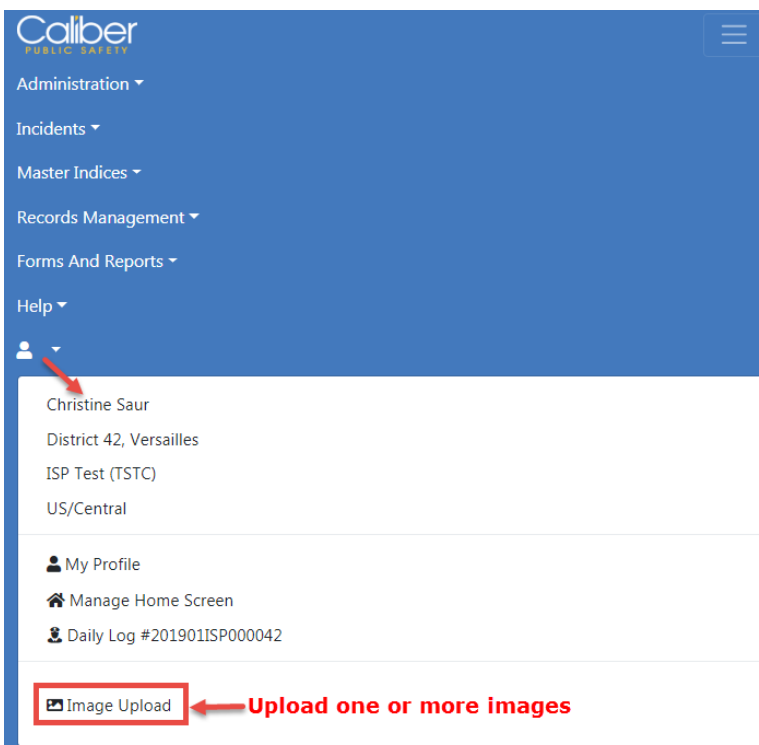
Caliber
PUBLIC SAFETY

Administration

Incidents

Master Indices

Records Management

Forms And Reports

Help

Christine Saur

District 42, Versailles

ISP Test (TSTC)

US/Central

My Profile

Manage Home Screen

Daily Log #201901ISP000042

Image Upload

Upload one or more images